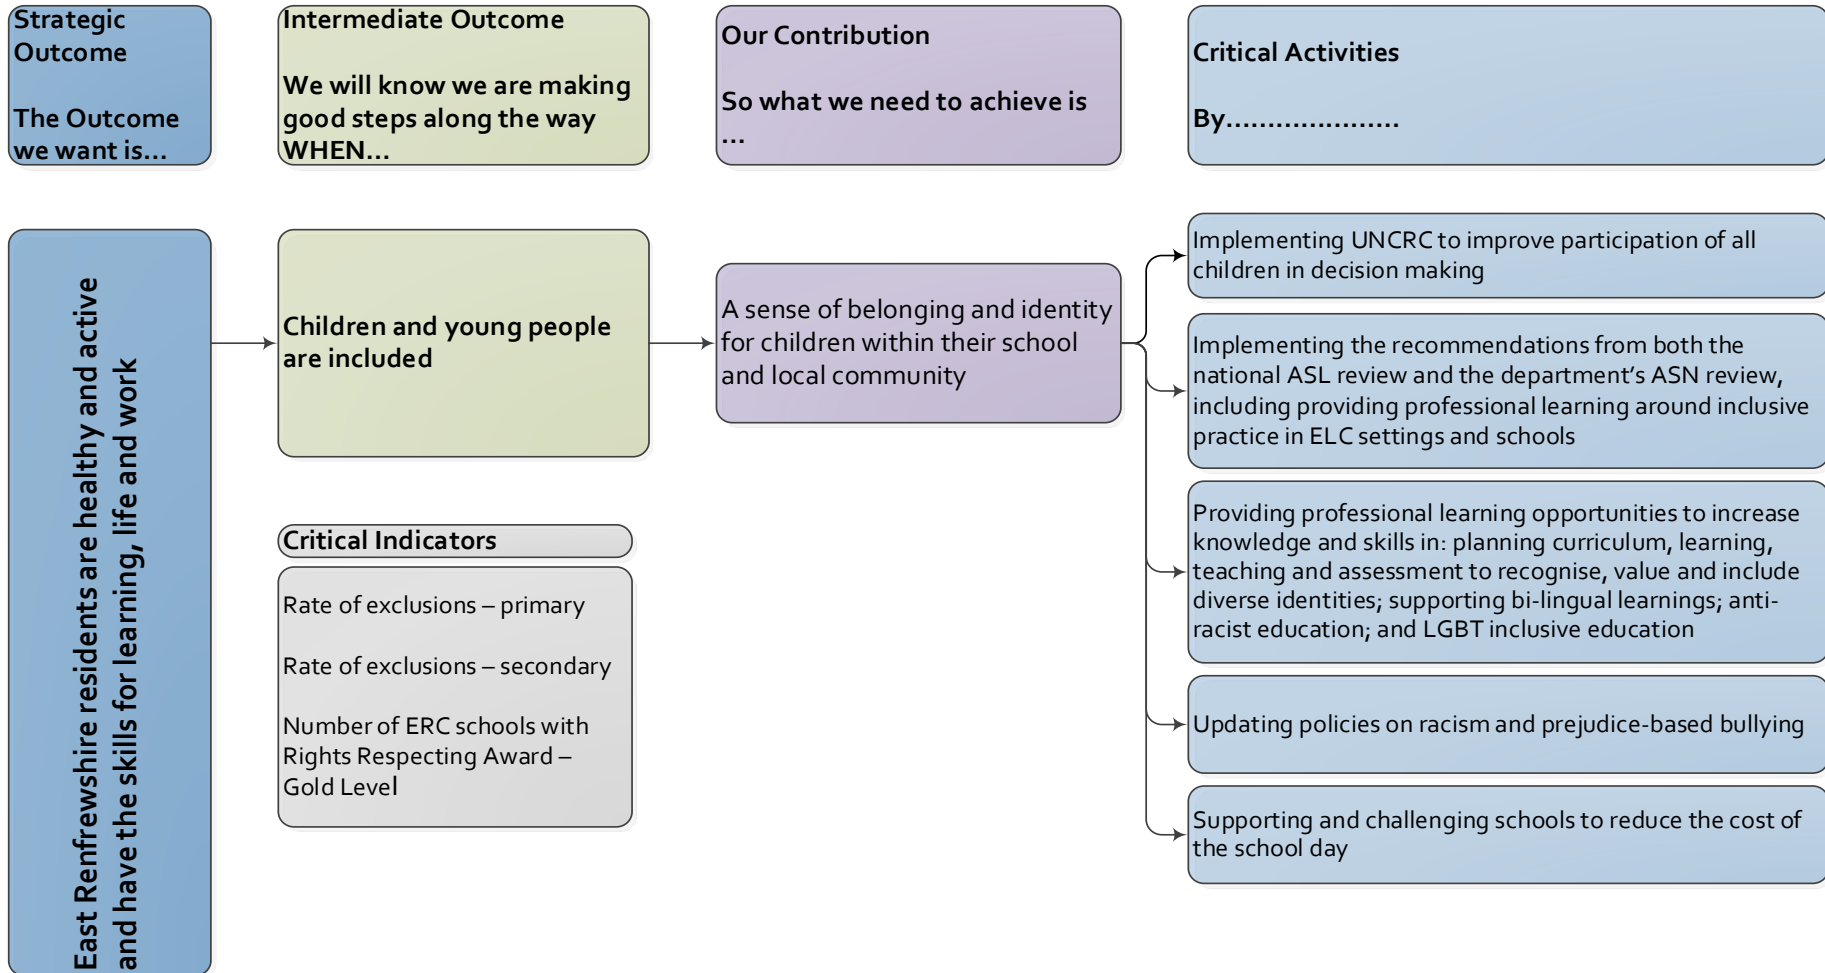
Strategic Outcome

The Outcome we want is…

Intermediate Outcome

We will know we are making good steps along the way WHEN…

Our Contribution

So what we need to achieve is …

Critical Activities

By…………………

East Renfrewshire residents are healthy and active and have the skills for learning, life and work

Children and young people are included

A sense of belonging and identity for children within their school and local community

Implementing UNCRC to improve participation of all children in decision making

Implementing the recommendations from both the national ASL review and the department's ASN review, including providing professional learning around inclusive practice in ELC settings and schools

Providing professional learning opportunities to increase knowledge and skills in: planning curriculum, learning, teaching and assessment to recognise, value and include diverse identities; supporting bi-lingual learnings; anti-racist education; and LGBT inclusive education

Updating policies on racism and prejudice-based bullying

Supporting and challenging schools to reduce the cost of the school day

Critical Indicators

Rate of exclusions – primary

Rate of exclusions – secondary

Number of ERC schools with Rights Respecting Award – Gold Level